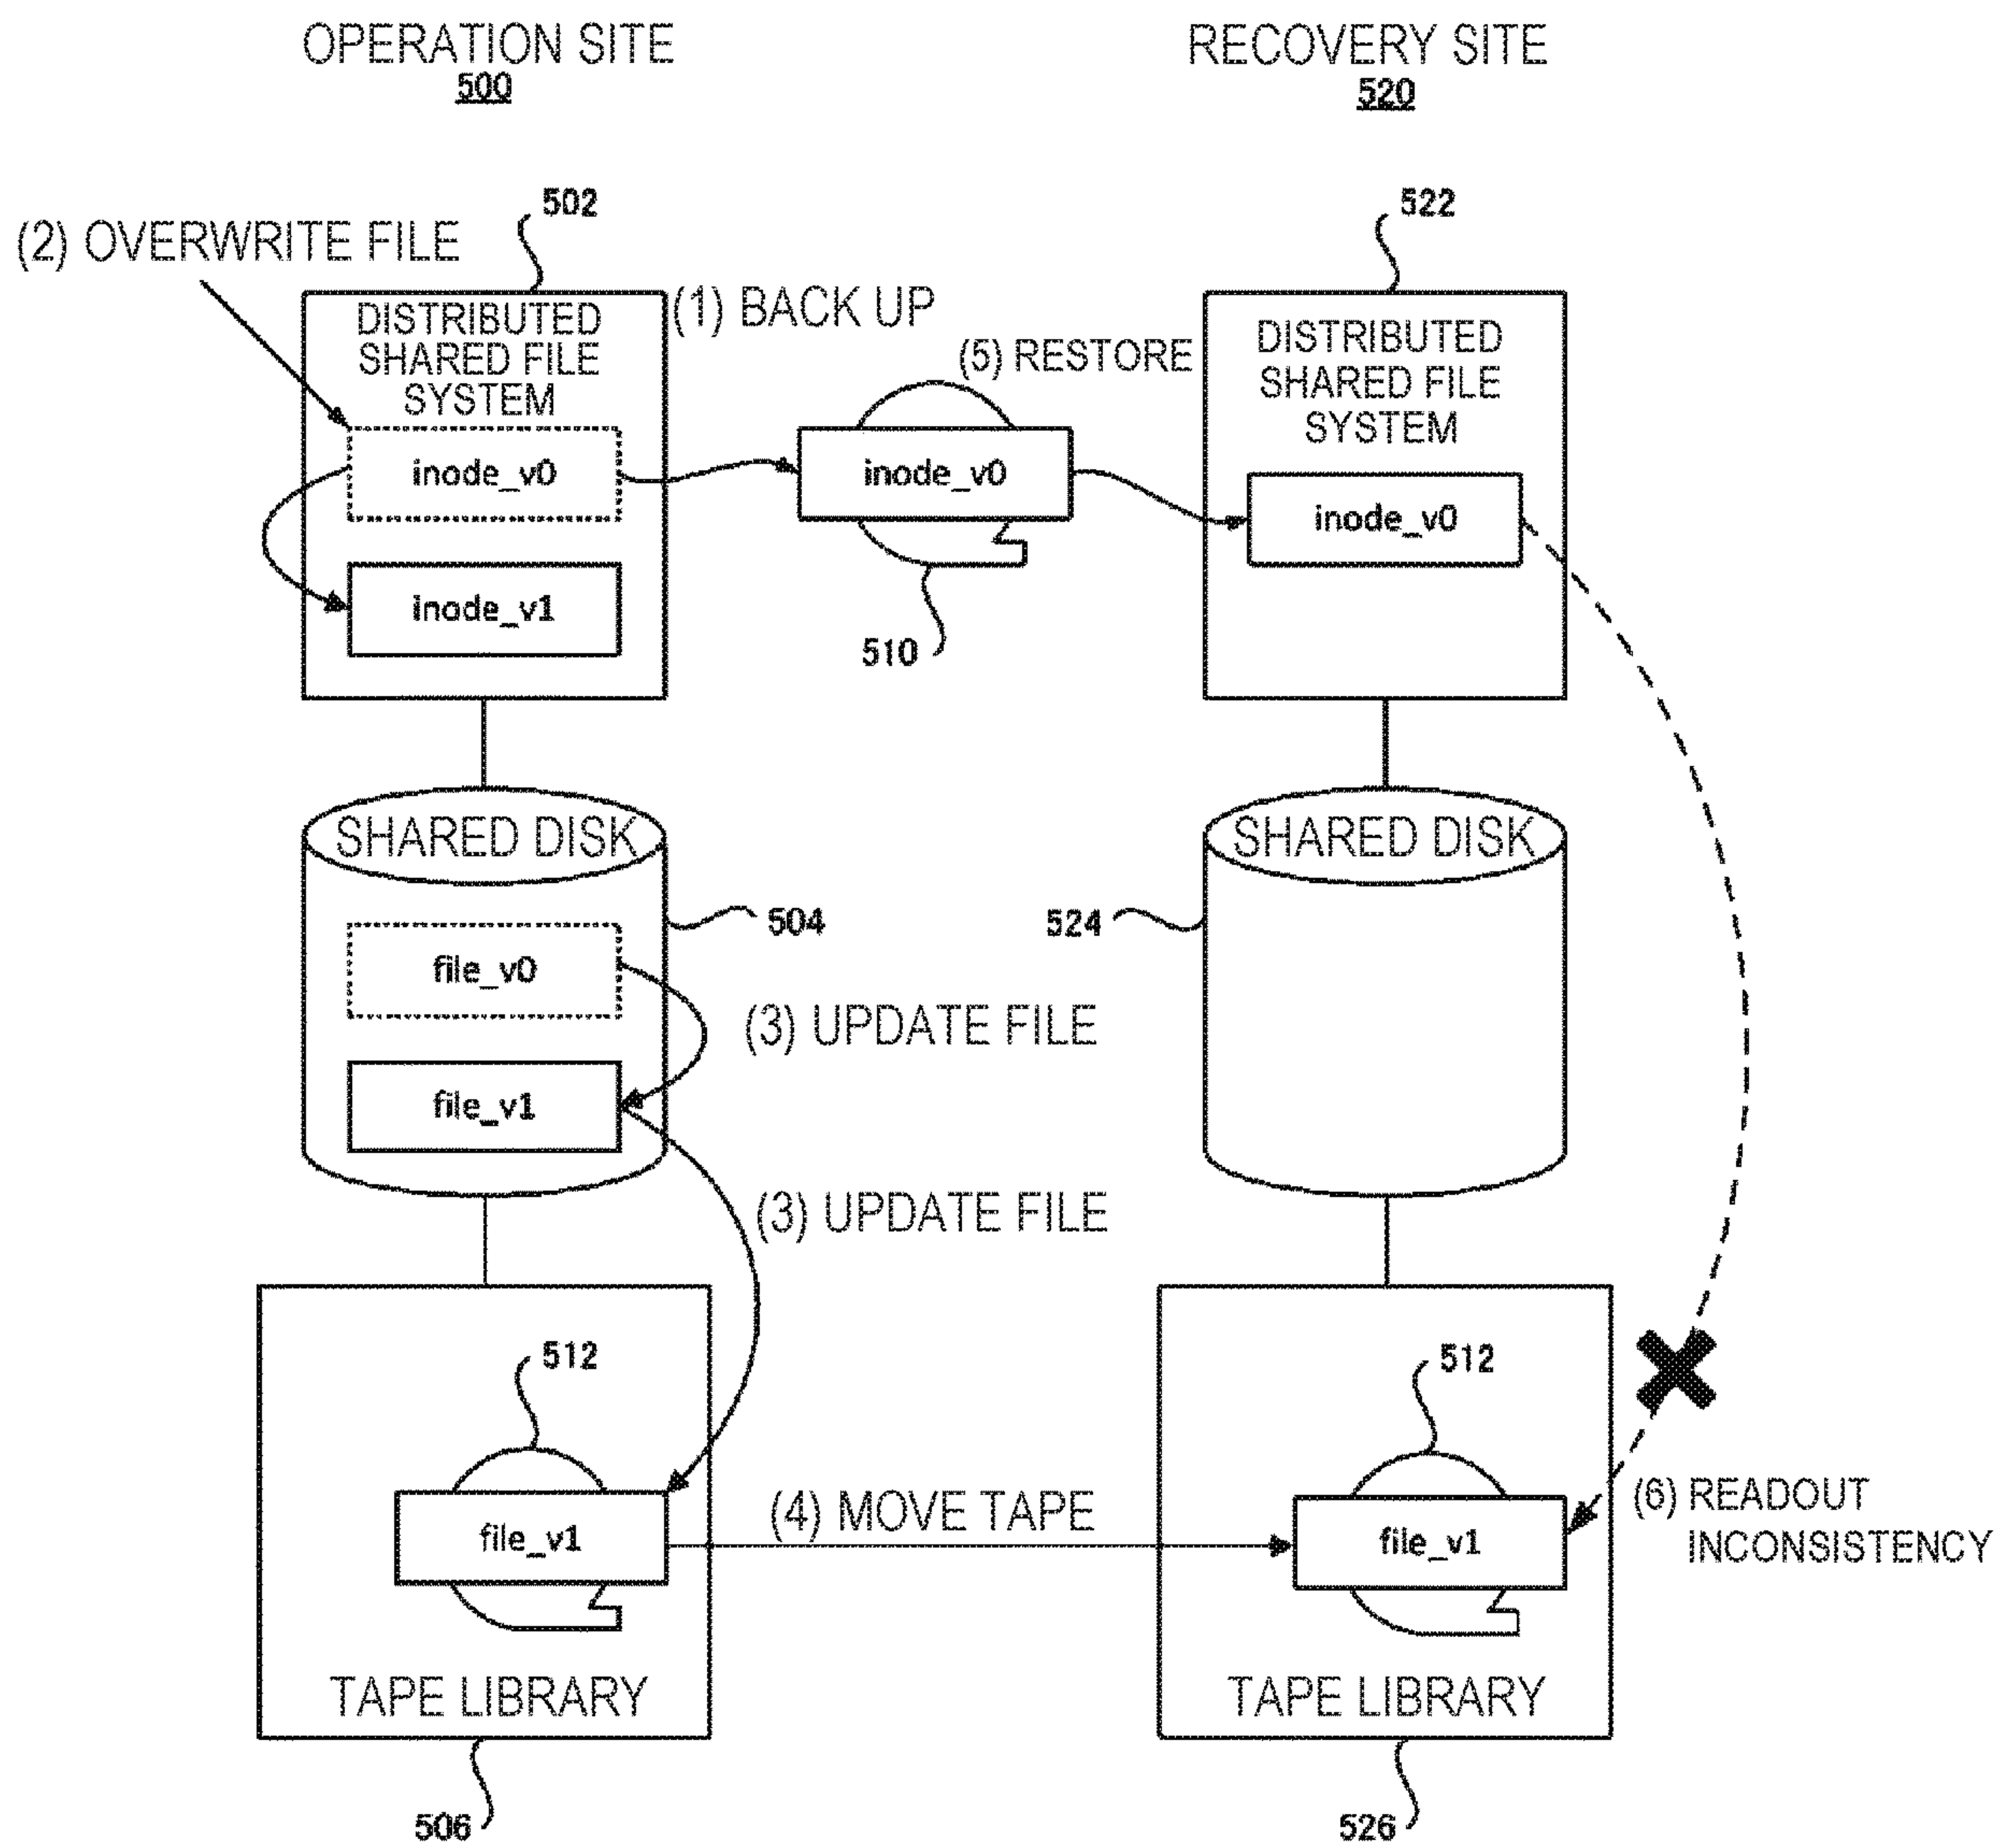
OPERATION SITE
500

RECOVERY SITE
520

502

(2) OVERWRITE FILE

DISTRIBUTED SHARED FILE SYSTEM

(1) BACK UP

(5) RESTORE

522

DISTRIBUTED SHARED FILE SYSTEM

inode_v0

inode_v0

inode_v0

inode_v1

510

SHARED DISK

SHARED DISK

504

524

file_v0

(3) UPDATE FILE

file_v1

(3) UPDATE FILE

512

512

file_v1

(4) MOVE TAPE

file_v1

(6) READOUT INCONSISTENCY

TAPE LIBRARY

TAPE LIBRARY

506

526